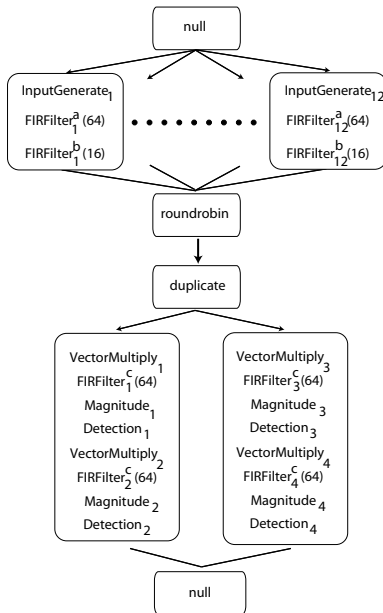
null

InputGenerate$_1$
FIRFilter$^a_1$(64)
FIRFilter$^b_1$(16)

InputGenerate$_{12}$
FIRFilter$^a_{12}$(64)
FIRFilter$^b_{12}$(16)

roundrobin

duplicate

VectorMultiply$_1$
FIRFilter$^c_1$(64)
Magnitude$_1$
Detection$_1$
VectorMultiply$_2$
FIRFilter$^c_2$(64)
Magnitude$_2$
Detection$_2$

VectorMultiply$_3$
FIRFilter$^c_3$(64)
Magnitude$_3$
Detection$_3$
VectorMultiply$_4$
FIRFilter$^c_4$(64)
Magnitude$_4$
Detection$_4$

null